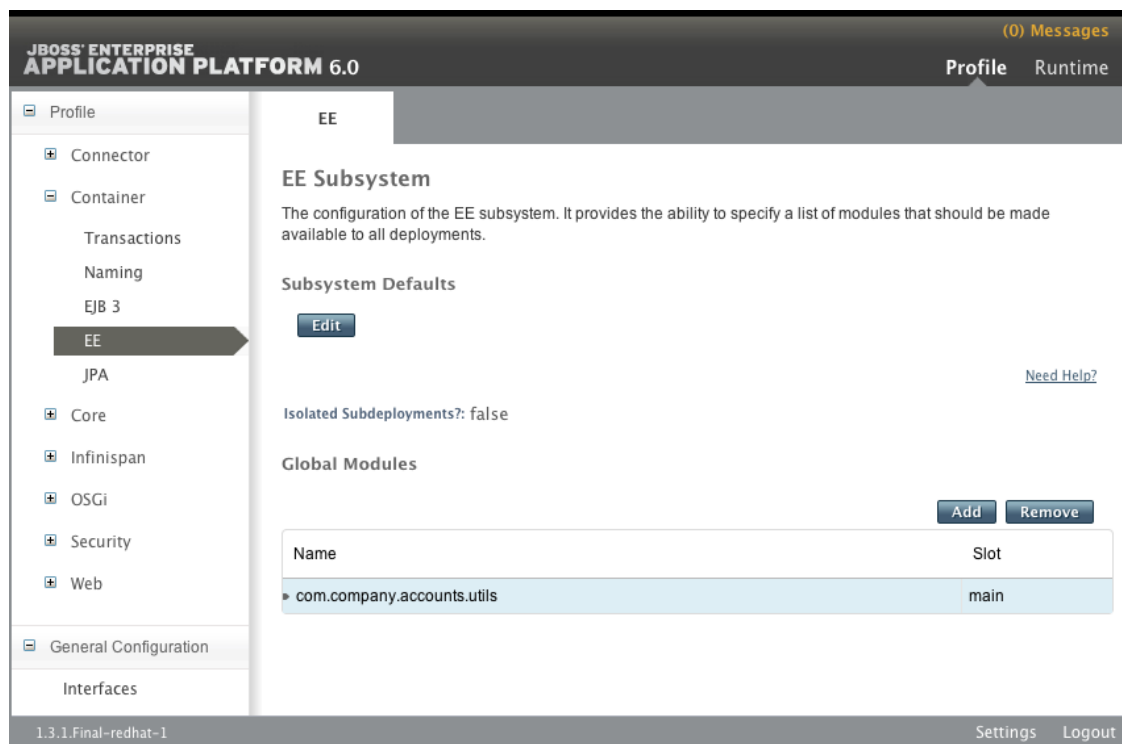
(0) Messages

JBOSS' ENTERPRISE
APPLICATION PLATFORM 6.0

Profile Runtime

⊟ Profile

⊞ Connector

⊟ Container

Transactions

Naming

EJB 3

EE

JPA

⊞ Core

⊞ Infinispan

⊞ OSGi

⊞ Security

⊞ Web

⊟ General Configuration

Interfaces

EE

EE Subsystem

The configuration of the EE subsystem. It provides the ability to specify a list of modules that should be made available to all deployments.

Subsystem Defaults

Edit

Need Help?

Isolated Subdeployments?: false

Global Modules

Add Remove

| Name | Slot |
|---|---|
| com.company.accounts.utils | main |

1.3.1.Final-redhat-1

Settings Logout